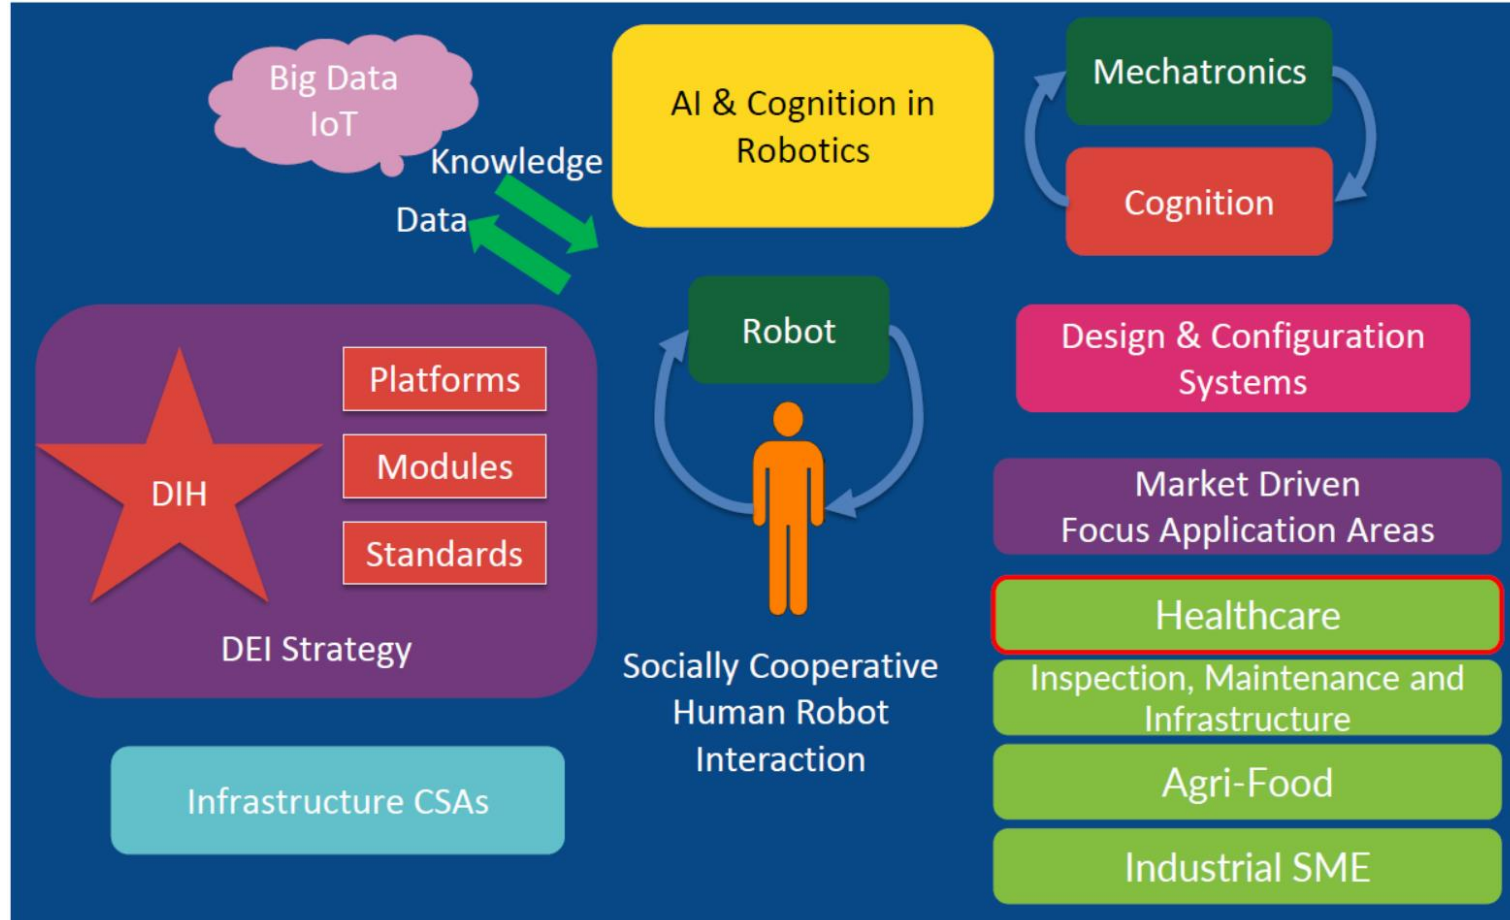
Big Data
IoT

Knowledge

Data

AI & Cognition in Robotics

Mechatronics

Cognition

Robot

Design & Configuration Systems

Platforms

Modules

Standards

DIH

DEI Strategy

Market Driven
Focus Application Areas

Healthcare

Inspection, Maintenance and Infrastructure

Agri-Food

Industrial SME

Socially Cooperative Human Robot Interaction

Infrastructure CSAs